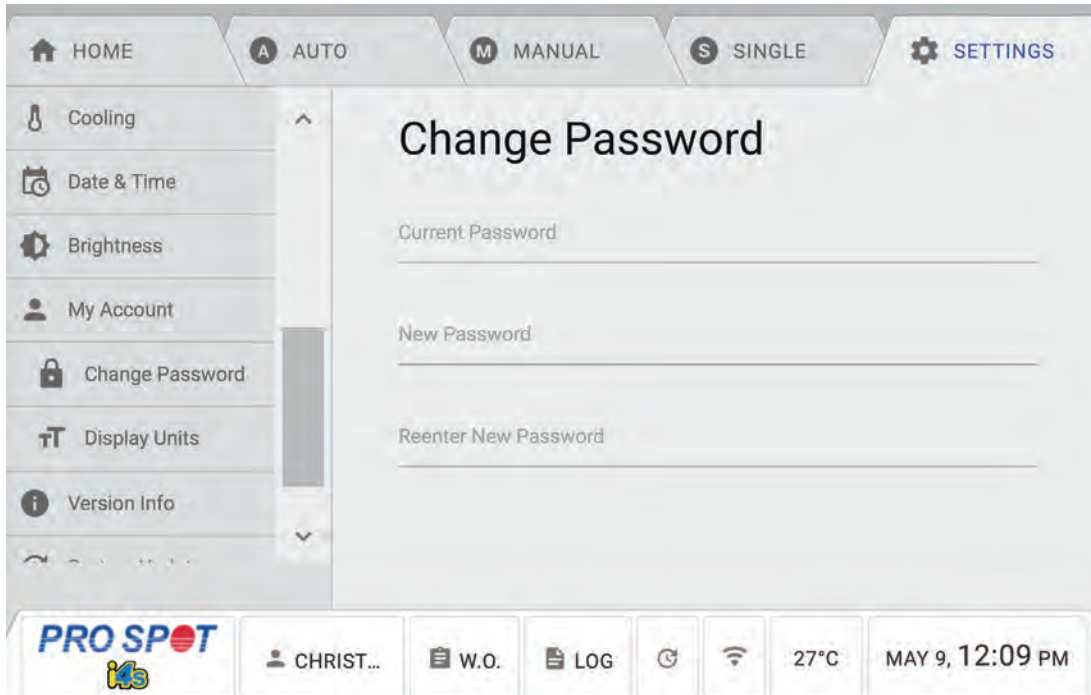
HOME
A AUTO
M MANUAL
S SINGLE
SETTINGS

Cooling
Date & Time
Brightness
My Account
Change Password
Display Units
Version Info
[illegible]

Change Password

Current Password

New Password

Reenter New Password

PRO SPOT
i4s
CHRIST...
W.O.
LOG
27°C
MAY 9, 12:09 PM